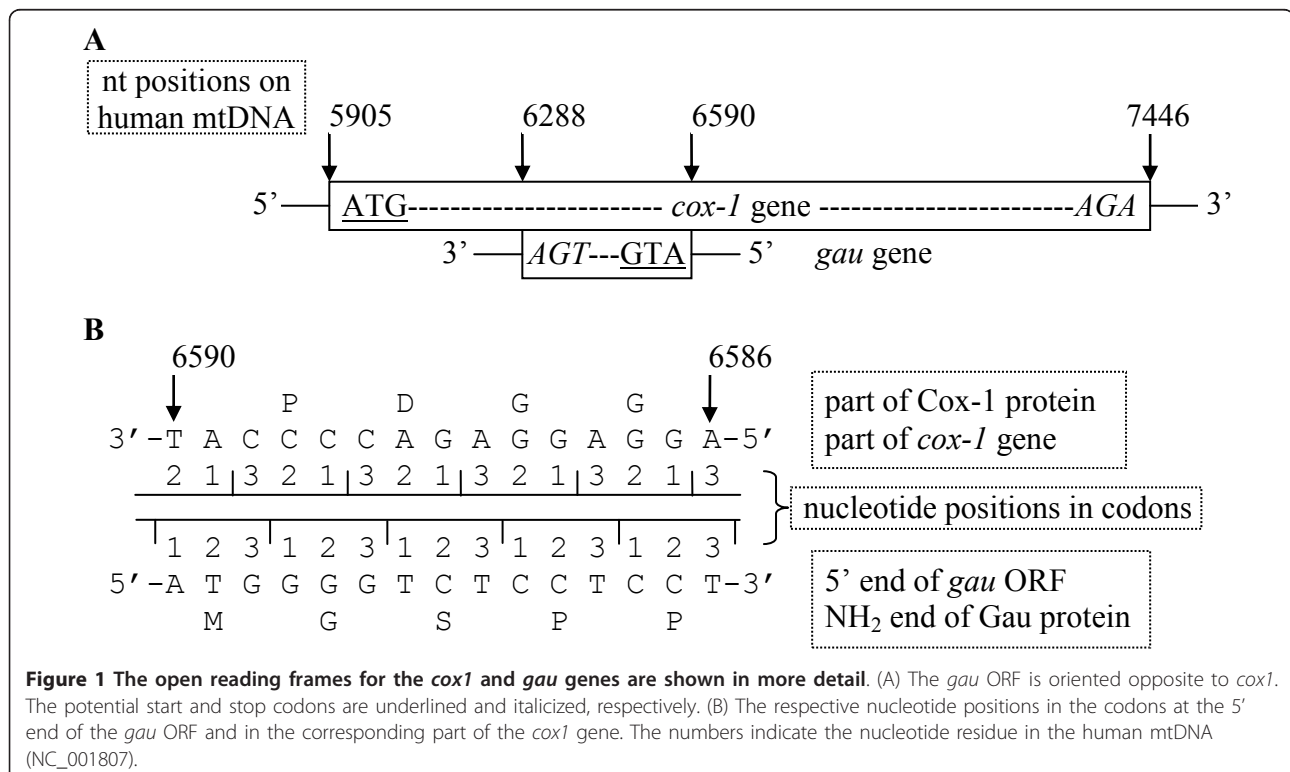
A

nt positions on human mtDNA

5905 6288 6590 7446

5’ ATG----------------------- *cox-1* gene -----------------------*AGA* 3’

3’ *AGT*---GTA 5’ *gau* gene

B

6590 6586

P D G G

3’-T A C C C A G A G G A G G A-5’

2 1 3 2 1 3 2 1 3 2 1 3 2 1 3

1 2 3 1 2 3 1 2 3 1 2 3 1 2 3

5’-A T G G G G T C T C C T C C T-3’

M G S P P

part of Cox-1 protein
part of *cox-1* gene

nucleotide positions in codons

5’ end of *gau* ORF
$NH_2$ end of Gau protein

**Figure 1 The open reading frames for the *cox1* and *gau* genes are shown in more detail**. (A) The *gau* ORF is oriented opposite to *cox1*. The potential start and stop codons are underlined and italicized, respectively. (B) The respective nucleotide positions in the codons at the 5’ end of the *gau* ORF and in the corresponding part of the *cox1* gene. The numbers indicate the nucleotide residue in the human mtDNA (NC_001807).